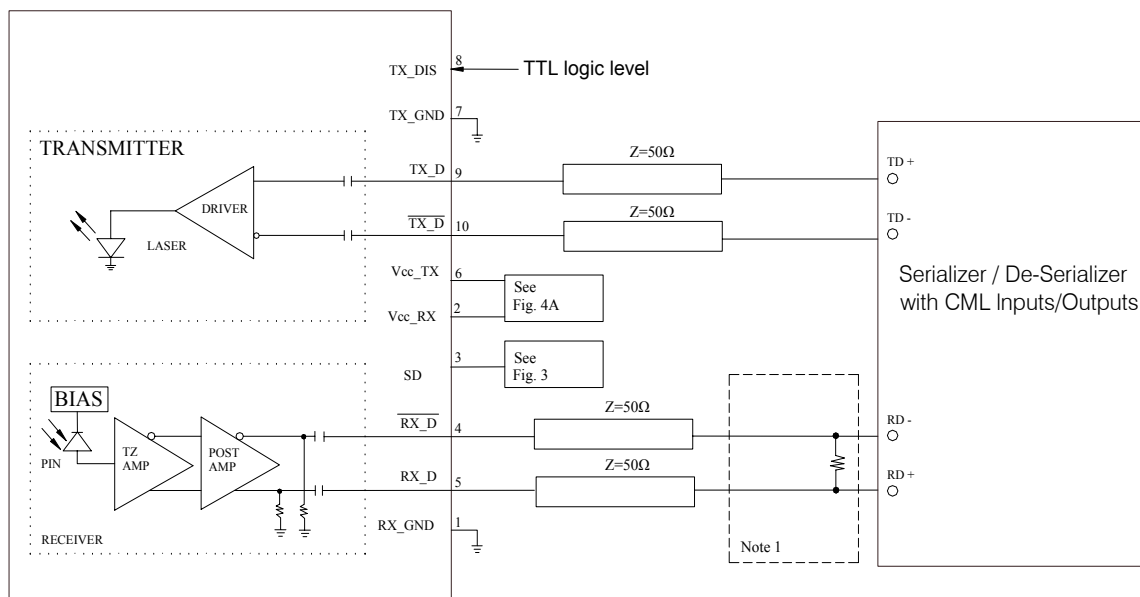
TX_DIS 8
TTL logic level
TX_GND 7
TRANSMITTER
DRIVER
LASER
TX_D 9
$\overline{TX\_D}$ 10
Z=50Ω
Z=50Ω
TD +
TD -
Vcc_TX 6
Vcc_RX 2
See Fig. 4A
Serializer / De-Serializer with CML Inputs/Outputs
SD 3
See Fig. 3
BIAS
PIN
TZ AMP
POST AMP
$\overline{RX\_D}$ 4
RX_D 5
Z=50Ω
Z=50Ω
RD -
RD +
RX_GND 1
RECEIVER
Note 1